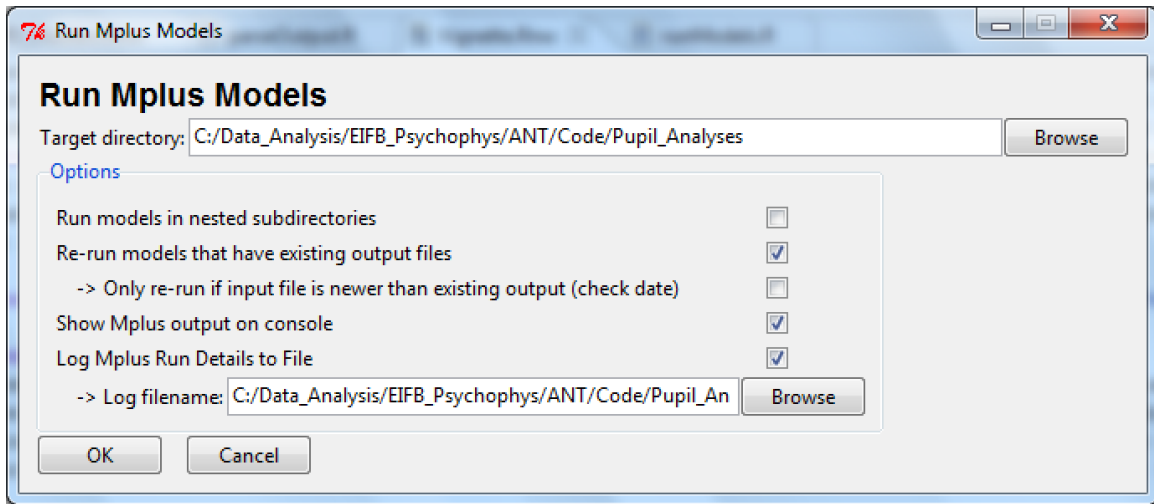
Run Mplus Models

Run Mplus Models

Target directory: C:/Data_Analysis/EIFB_Psychophys/ANT/Code/Pupil_Analyses Browse

Options

Run models in nested subdirectories

Re-run models that have existing output files

-> Only re-run if input file is newer than existing output (check date)

Show Mplus output on console

Log Mplus Run Details to File

-> Log filename: C:/Data_Analysis/EIFB_Psychophys/ANT/Code/Pupil_An Browse

OK Cancel